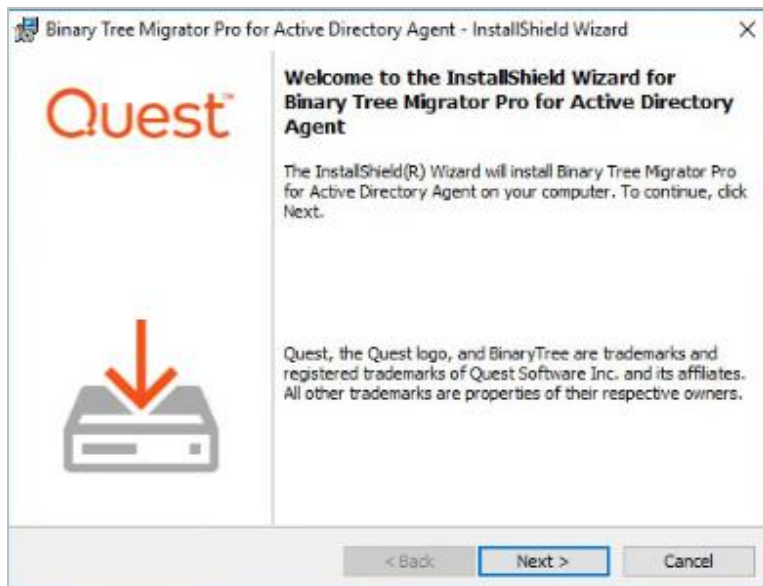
Binary Tree Migrator Pro for Active Directory Agent - InstallShield Wizard

×

Quest™

Welcome to the InstallShield Wizard for Binary Tree Migrator Pro for Active Directory Agent

The InstallShield(R) Wizard will install Binary Tree Migrator Pro for Active Directory Agent on your computer. To continue, click Next.

Quest, the Quest logo, and BinaryTree are trademarks and registered trademarks of Quest Software Inc. and its affiliates. All other trademarks are properties of their respective owners.

< Back

Next >

Cancel